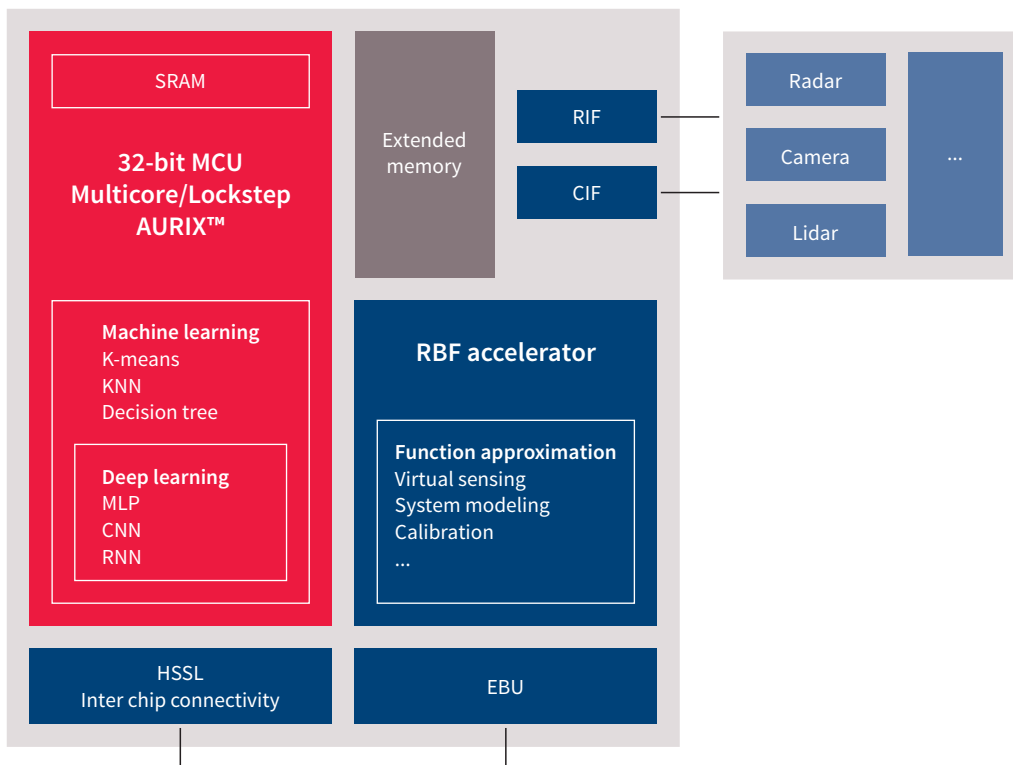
SRAM

32-bit MCU
Multicore/Lockstep
AURIX™

Machine learning
K-means
KNN
Decision tree

Deep learning
MLP
CNN
RNN

Extended memory

RIF

CIF

Radar

Camera

Lidar

...

RBF accelerator

Function approximation
Virtual sensing
System modeling
Calibration
...

HSSL
Inter chip connectivity

EBU